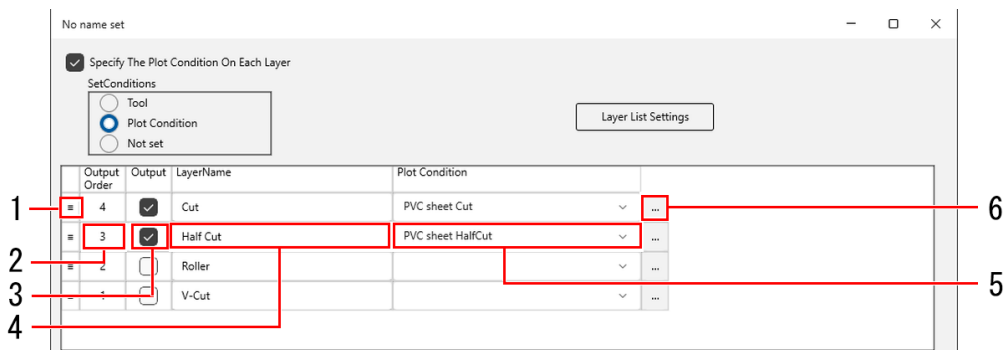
No name set

Specify The Plot Condition On Each Layer

SetConditions

Tool

Plot Condition

Not set

Layer List Settings

| | Output Order | Output | LayerName | Plot Condition | |
|---|---|---|---|---|---|
| ≡ | 4 | ✓ | Cut | PVC sheet Cut | ... |
| ≡ | 3 | ✓ | Half Cut | PVC sheet HalfCut | ... |
| ≡ | 2 | | Roller | | ... |
| ≡ | 1 | | V-Cut | | ... |

1
2
3
4
5
6